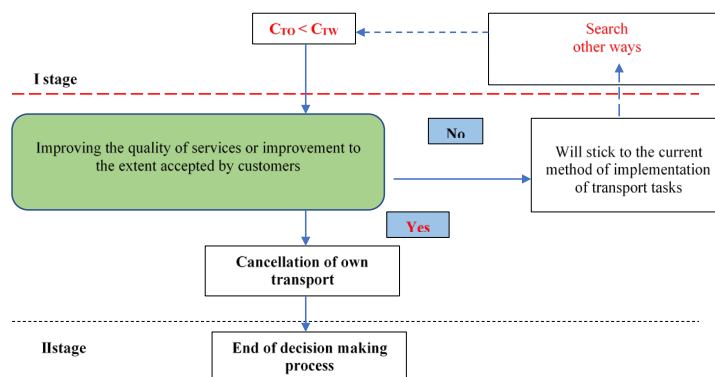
$C_{TO} < C_{TW}$

Search other ways

I stage

Improving the quality of services or improvement to the extent accepted by customers

No

Will stick to the current method of implementation of transport tasks

Yes

Cancellation of own transport

IIstage

End of decision making process